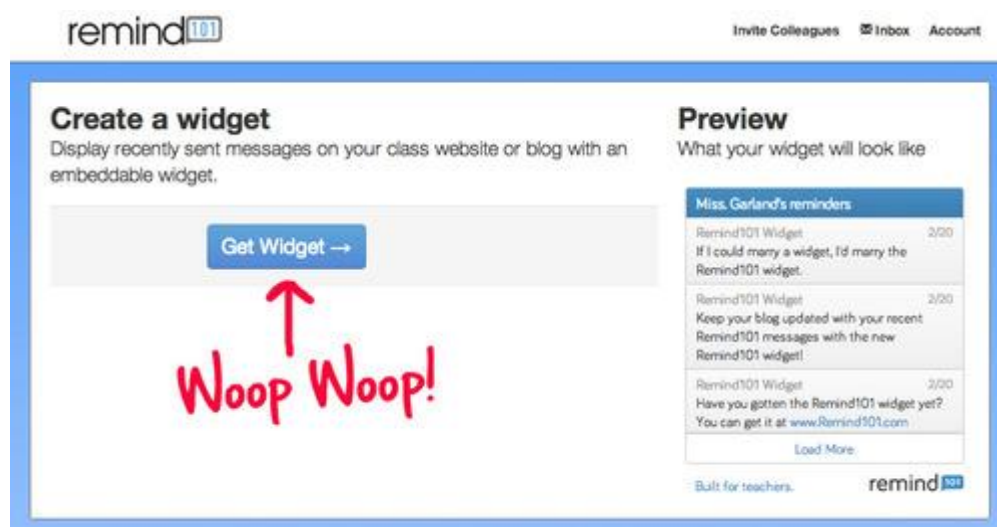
remind101

Invite Colleagues Inbox Account

Create a widget

Display recently sent messages on your class website or blog with an embeddable widget.

Get Widget →

Woop Woop!

Preview

What your widget will look like

Miss. Garland's reminders

Remind101 Widget 2/20
If I could marry a widget, I'd marry the Remind101 widget.

Remind101 Widget 2/20
Keep your blog updated with your recent Remind101 messages with the new Remind101 widget!

Remind101 Widget 2/20
Have you gotten the Remind101 widget yet? You can get it at www.Remind101.com

Load More

Built for teachers.

remind101